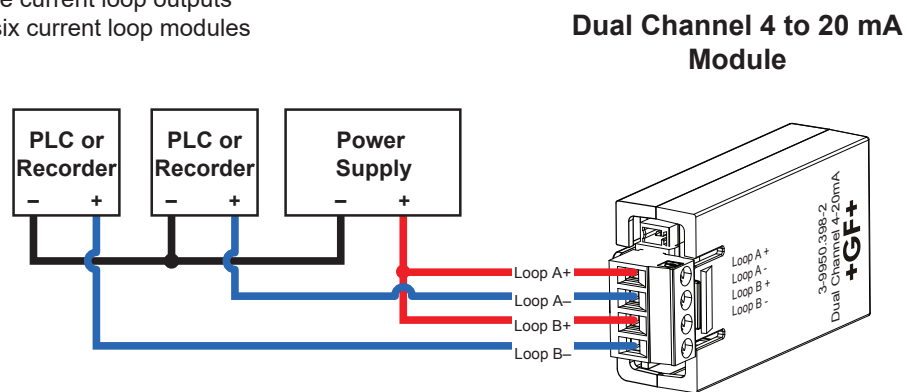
e current loop outputs
six current loop modules

Dual Channel 4 to 20 mA Module

PLC or Recorder
– +

PLC or Recorder
– +

Power Supply
– +

Loop A+
Loop A–
Loop B+
Loop B–

Loop A +
Loop A -
Loop B +
Loop B -

3-9950.398-2
Dual Channel 4-20mA
+GF+